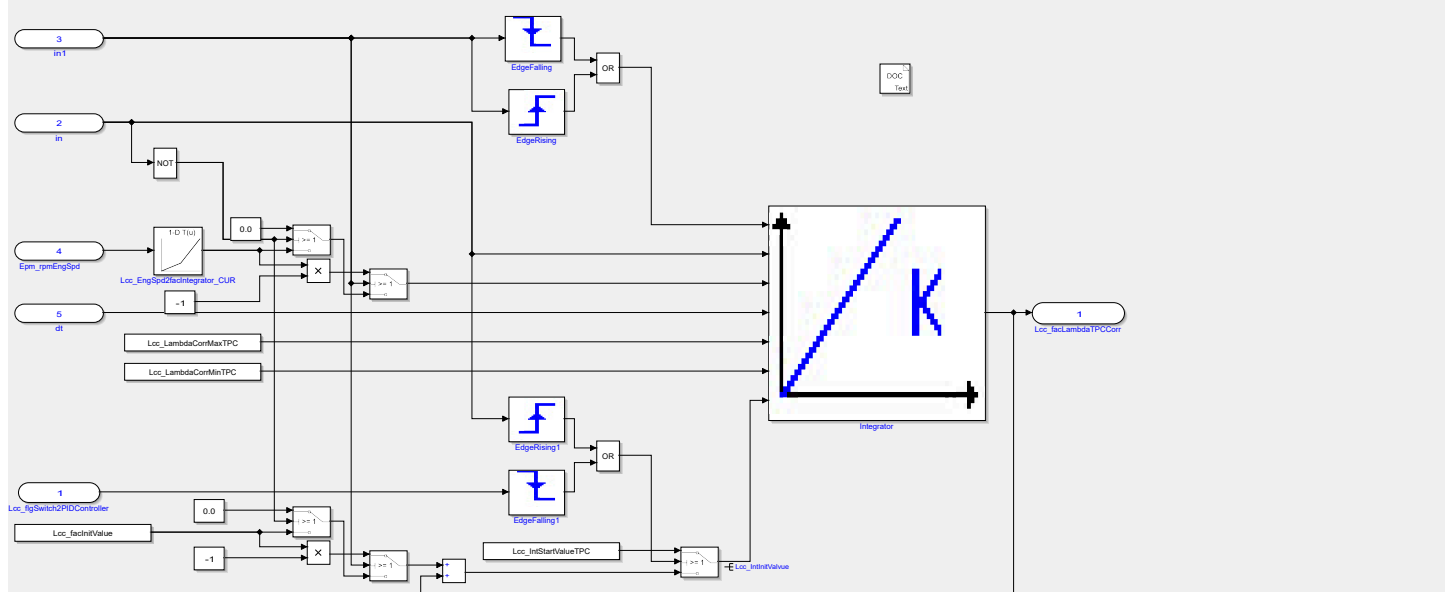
3
in1

EdgeFalling

OR

DOC
Text

2
in

EdgeRising

NOT

0.0

1-D T(u)

4
Epm_rpmEngSpd

Lcc_EngSpd2facIntegrator_CUR

$\times$

-1

5
dt

Lcc_LambdaCorrMaxTPC

Lcc_LambdaCorrMinTPC

Integrator

1
Lcc_facLambdaTPCCorr

EdgeRising1

OR

1
Lcc_flgSwitch2PIDController

EdgeFalling1

0.0

Lcc_facInitValue

$\times$

-1

Lcc_IntStartValueTPC

Lcc_IntInitValvue